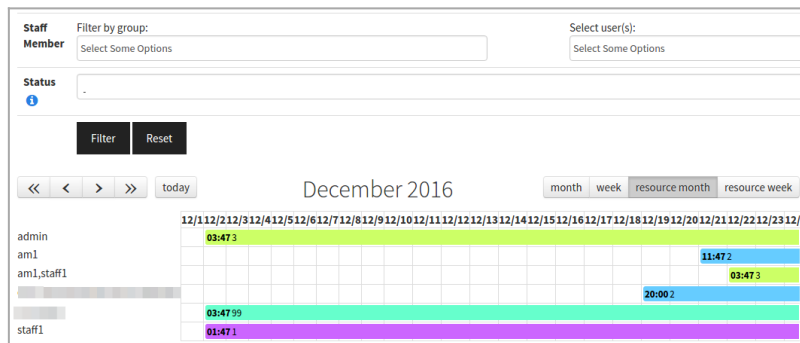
Staff Member

Filter by group:

Select Some Options

Select user(s):

Select Some Options

Status

-

Filter

Reset

«

‹

›

»

today

December 2016

month

week

resource month

resource week

| | 12/1 | 12/2 | 12/3 | 12/4 | 12/5 | 12/6 | 12/7 | 12/8 | 12/9 | 12/10 | 12/11 | 12/12 | 12/13 | 12/14 | 12/15 | 12/16 | 12/17 | 12/18 | 12/19 | 12/20 | 12/21 | 12/22 | 12/23 | 12/ |
|---|---|---|---|---|---|---|---|---|---|---|---|---|---|---|---|---|---|---|---|---|---|---|---|---|
| admin | | 03:47 3 | | | | | | | | | | | | | | | | | | | | | | |
| am1 | | | | | | | | | | | | | | | | | | | | | 11:47 2 | | | |
| am1,staff1 | | | | | | | | | | | | | | | | | | | | | | 03:47 3 | | |
| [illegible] | | | | | | | | | | | | | | | | | | | 20:00 2 | | | | | |
| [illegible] | | 03:47 99 | | | | | | | | | | | | | | | | | | | | | | |
| staff1 | | 01:47 1 | | | | | | | | | | | | | | | | | | | | | | |